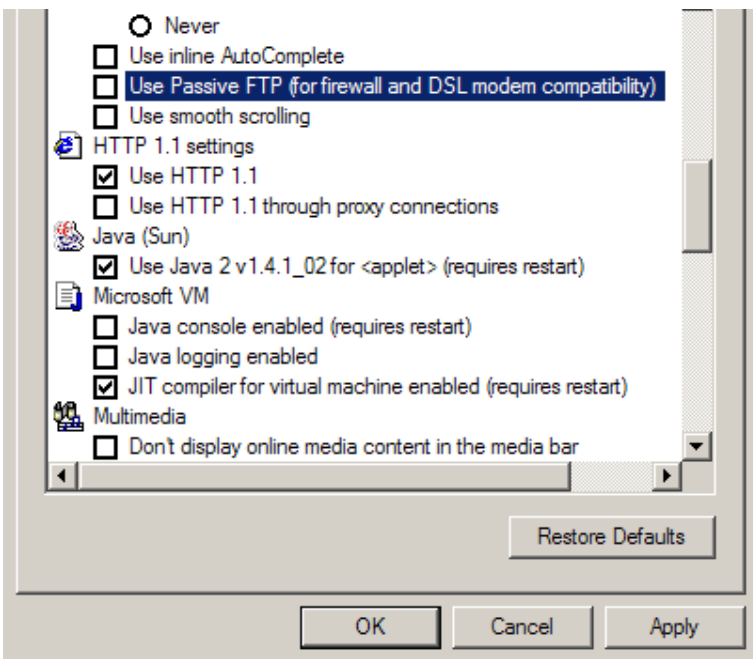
Never
Use inline AutoComplete
Use Passive FTP (for firewall and DSL modem compatibility)
Use smooth scrolling
HTTP 1.1 settings
Use HTTP 1.1
Use HTTP 1.1 through proxy connections
Java (Sun)
Use Java 2 v1.4.1_02 for <applet> (requires restart)
Microsoft VM
Java console enabled (requires restart)
Java logging enabled
JIT compiler for virtual machine enabled (requires restart)
Multimedia
Don't display online media content in the media bar

Restore Defaults

OK
Cancel
Apply